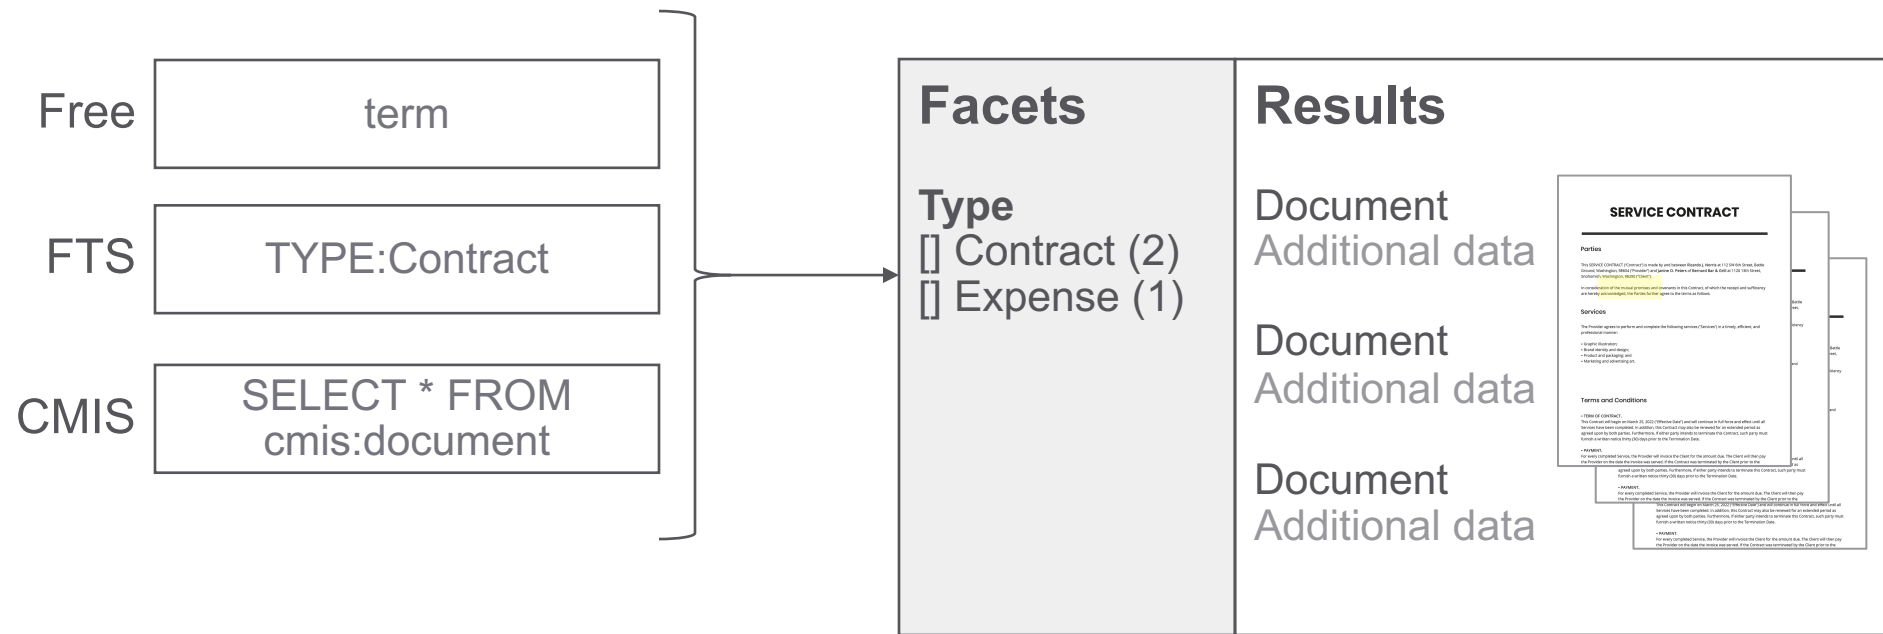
Free
term

FTS
TYPE:Contract

CMIS
SELECT * FROM cmis:document

Facets

Type
[] Contract (2)
[] Expense (1)

Results

Document
Additional data

Document
Additional data

Document
Additional data

SERVICE CONTRACT

Parties

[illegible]

Services

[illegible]

Terms and Conditions

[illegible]